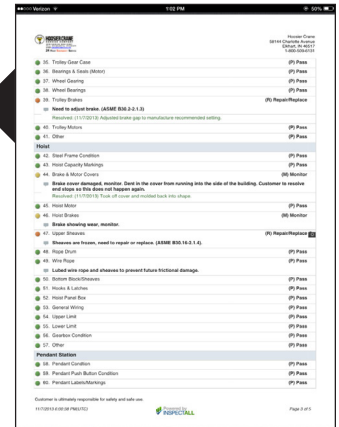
●●○○○ Verizon 1:02 PM 50%

HOOSIER CRANE

Hoosier Crane
58144 Charlotte Avenue
Elkhart, IN 46517
1-800-509-6131

35. Trolley Gear Case (P) Pass
36. Bearings & Seals (Motor) (P) Pass
37. Wheel Gearing (P) Pass
38. Wheel Bearings (P) Pass
39. Trolley Brakes (R) Repair/Replace
Need to adjust brake. (ASME B30.2-2.1.3)
Resolved: (11/7/2013) Adjusted brake gap to manufacture recommended setting.
40. Trolley Motors (P) Pass
41. Other (P) Pass

Hoist
42. Steel Frame Condition (P) Pass
43. Hoist Capacity Markings (P) Pass
44. Brake & Motor Covers (M) Monitor
Brake cover damaged, monitor. Dent in the cover from running into the side of the building. Customer to resolve and stops so this does not happen again.
Resolved: (11/7/2013) Took off cover and molded back into shape.
45. Hoist Motor (P) Pass
46. Hoist Brakes (M) Monitor
Brake showing wear, monitor.
47. Upper Sheaves (R) Repair/Replace
Sheaves are frozen, need to repair or replace. (ASME B30.16-3.1.4).
48. Rope Drum (P) Pass
49. Wire Rope (P) Pass
Lubed wire rope and sheaves to prevent future frictional damage.
50. Bottom Block/Sheaves (P) Pass
51. Hooks & Latches (P) Pass
52. Hoist Panel Box (P) Pass
53. General Wiring (P) Pass
54. Upper Limit (P) Pass
55. Lower Limit (P) Pass
56. Gearbox Condition (P) Pass
57. Other (P) Pass

Pendant Station
58. Pendant Condition (P) Pass
59. Pendant Push Button Condition (P) Pass
60. Pendant Labels/Markings (P) Pass

Customer is ultimately responsible for safety and safe use.

11/7/2013 4:00:08 PM (UTC) Powered by INSPECTALL Page 3 of 5